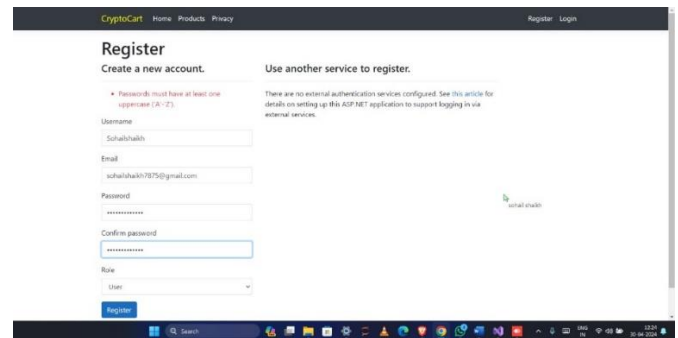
CryptoCart Home Products Privacy

Register Login

Register

Create a new account.

• Passwords must have at least one uppercase ('A'-'Z').

Username

Sohailshaikh

Email

sohailshaikh7875@gmail.com

Password

•••••••••••••

Confirm password

•••••••••••••

Role

User

Register

Use another service to register.

There are no external authentication services configured. See this article for details on setting up this ASP.NET application to support logging in via external services.

sohail.shaikh

Search

ENG IN

12:24 30-04-2024